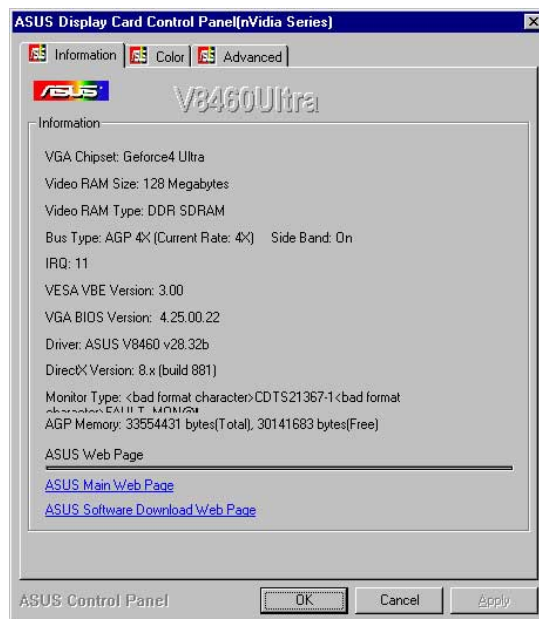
ASUS Display Card Control Panel(nVidia Series)

Information | Color | Advanced

/SUS V8460Ultra

Information

VGA Chipset: Geforce4 Ultra

Video RAM Size: 128 Megabytes

Video RAM Type: DDR SDRAM

Bus Type: AGP 4X (Current Rate: 4X) Side Band: On

IRQ: 11

VESA VBE Version: 3.00

VGA BIOS Version: 4.25.00.22

Driver: ASUS V8460 v28.32b

DirectX Version: 8.x (build 881)

Monitor Type: <bad format character>CDTS21367-1<bad format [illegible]

AGP Memory: 33554431 bytes(Total), 30141683 bytes(Free)

ASUS Web Page

ASUS Main Web Page

ASUS Software Download Web Page

ASUS Control Panel OK Cancel Apply